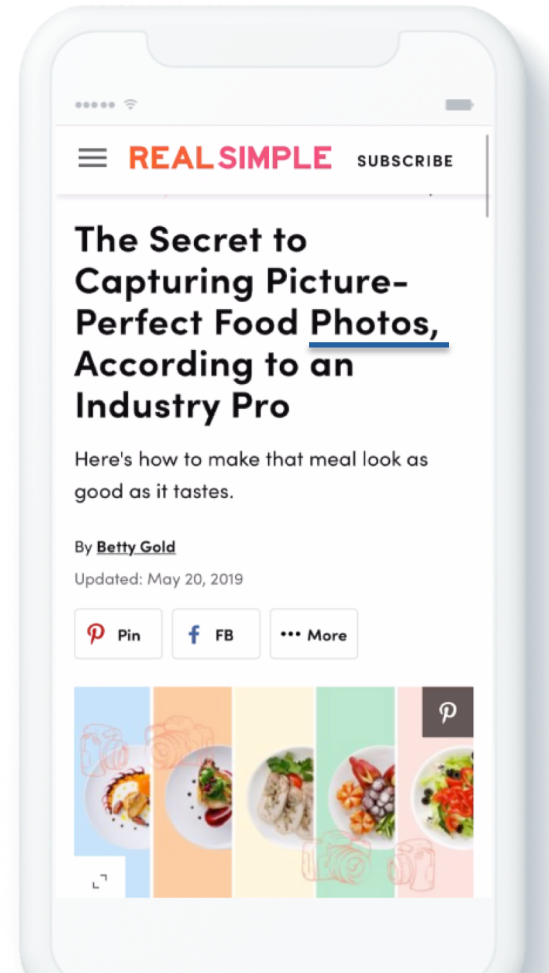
REAL SIMPLE SUBSCRIBE

The Secret to Capturing Picture-Perfect Food Photos, According to an Industry Pro

Here's how to make that meal look as good as it tastes.

By Betty Gold

Updated: May 20, 2019

Pin FB ••• More